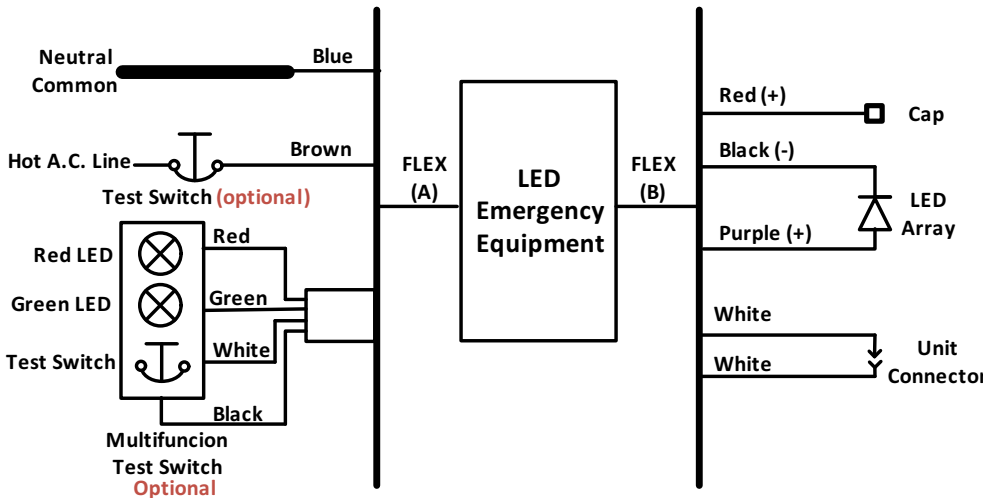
Neutral Common

Blue

Hot A.C. Line

Brown

Test Switch (optional)

Red LED

Green LED

Test Switch

Red

Green

White

Black

Multifuncion Test Switch Optional

FLEX (A)

LED Emergency Equipment

FLEX (B)

Red (+)

Cap

Black (-)

LED Array

Purple (+)

White

White

Unit Connector